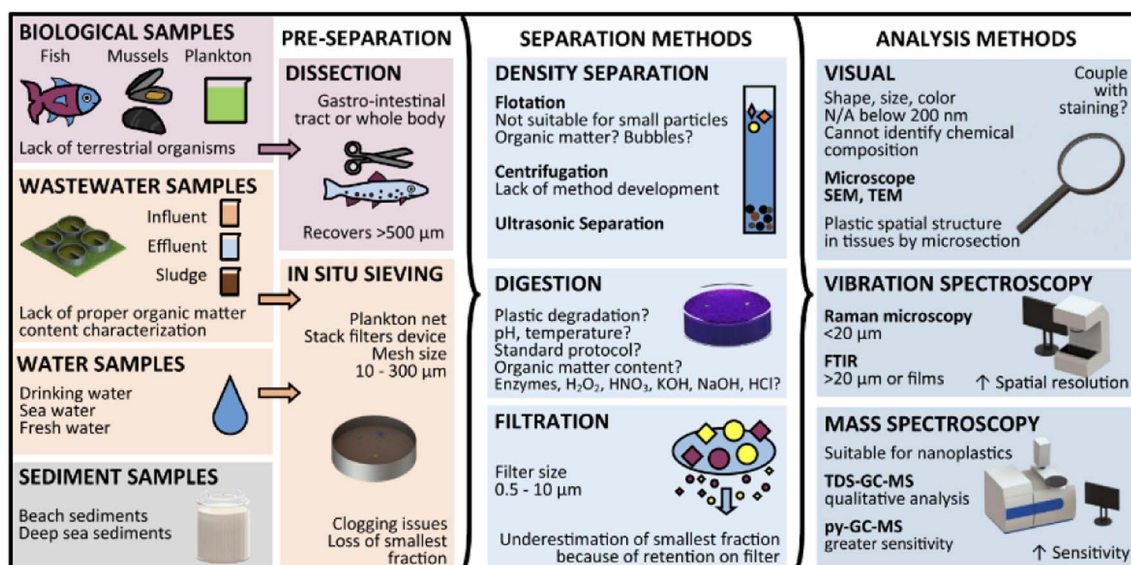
BIOLOGICAL SAMPLES
Fish Mussels Plankton

Lack of terrestrial organisms

WASTEWATER SAMPLES
Influent
Effluent
Sludge

Lack of proper organic matter content characterization

WATER SAMPLES
Drinking water
Sea water
Fresh water

SEDIMENT SAMPLES
Beach sediments
Deep sea sediments

PRE-SEPARATION

DISSECTION
Gastro-intestinal tract or whole body

Recovers >500 µm

IN SITU SIEVING
Plankton net
Stack filters device
Mesh size
10 - 300 µm

Clogging issues
Loss of smallest fraction

SEPARATION METHODS

DENSITY SEPARATION
Flotation
Not suitable for small particles
Organic matter? Bubbles?

Centrifugation
Lack of method development

Ultrasonic Separation

DIGESTION
Plastic degradation?
pH, temperature?
Standard protocol?
Organic matter content?
Enzymes, $H_2O_2$, $HNO_3$, KOH, NaOH, HCl?

FILTRATION
Filter size
0.5 - 10 µm

Underestimation of smallest fraction because of retention on filter

ANALYSIS METHODS

VISUAL
Shape, size, color
N/A below 200 nm
Cannot identify chemical composition
Couple with staining?

Microscope
SEM, TEM

Plastic spatial structure in tissues by microsection

VIBRATION SPECTROSCOPY
Raman microscopy
<20 µm

FTIR
>20 µm or films
↑ Spatial resolution

MASS SPECTROSCOPY
Suitable for nanoplastics
TDS-GC-MS
qualitative analysis
py-GC-MS
greater sensitivity
↑ Sensitivity